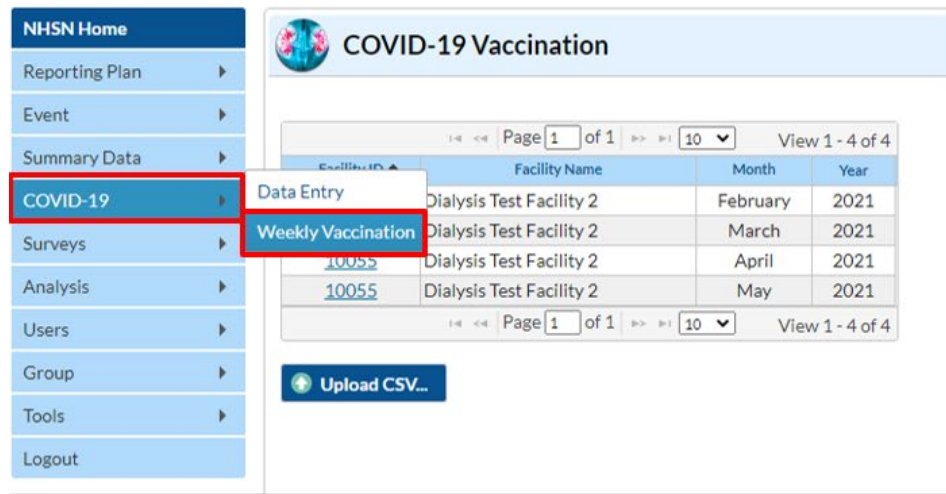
NHSN Home
Reporting Plan
Event
Summary Data
COVID-19
Surveys
Analysis
Users
Group
Tools
Logout

Data Entry
Weekly Vaccination

COVID-19 Vaccination

Page 1 of 1 10 View 1 - 4 of 4

| Facility ID | Facility Name | Month | Year |
|---|---|---|---|
| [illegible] | Dialysis Test Facility 2 | February | 2021 |
| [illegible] | Dialysis Test Facility 2 | March | 2021 |
| 10055 | Dialysis Test Facility 2 | April | 2021 |
| 10055 | Dialysis Test Facility 2 | May | 2021 |

Page 1 of 1 10 View 1 - 4 of 4

Upload CSV...